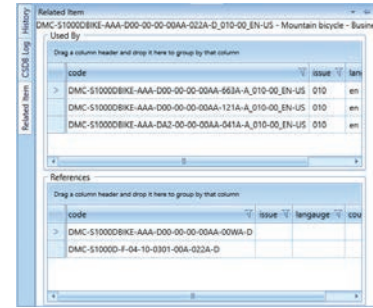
History
CSDB Log
Related Item

Related Item
DMC-S1000DBIKE-AAA-D00-00-00-00AA-022A-D_010-00_EN-US - Mountain bicycle - Busine
Used By
Drag a column header and drop it here to group by that column

| code | issue | lan |
|---|---|---|
| DMC-S1000DBIKE-AAA-D00-00-00-00AA-663A-A_010-00_EN-US | 010 | en |
| DMC-S1000DBIKE-AAA-D00-00-00-00AA-121A-A_010-00_EN-US | 010 | en |
| DMC-S1000DBIKE-AAA-DA2-00-00-00AA-041A-A_010-00_EN-US | 010 | en |

References
Drag a column header and drop it here to group by that column

| code | issue | langauge | cou |
|---|---|---|---|
| DMC-S1000DBIKE-AAA-D00-00-00-00AA-00WA-D | | | |
| DMC-S1000D-F-04-10-0301-00A-022A-D | | | |